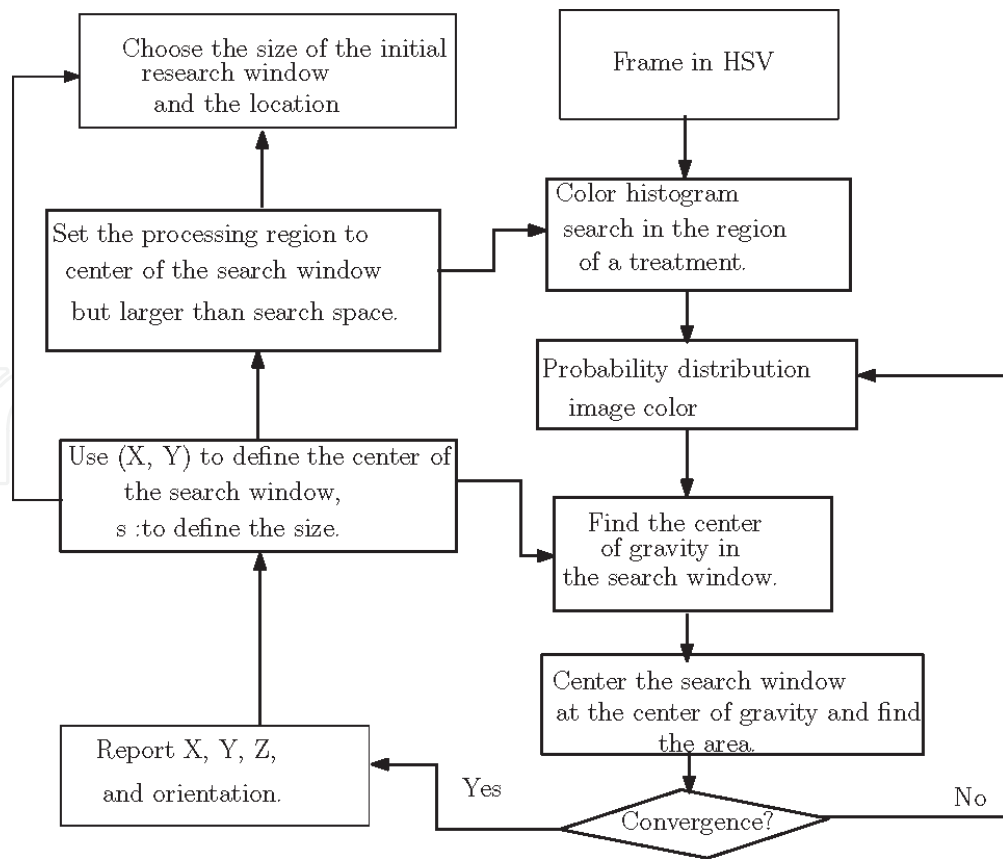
Choose the size of the initial research window and the location

Frame in HSV

Color histogram search in the region of a treatment.

Set the processing region to center of the search window but larger than search space.

Probability distribution image color

Use (X, Y) to define the center of the search window, s :to define the size.

Find the center of gravity in the search window.

Center the search window at the center of gravity and find the area.

Report X, Y, Z, and orientation.

Yes

Convergence?

No